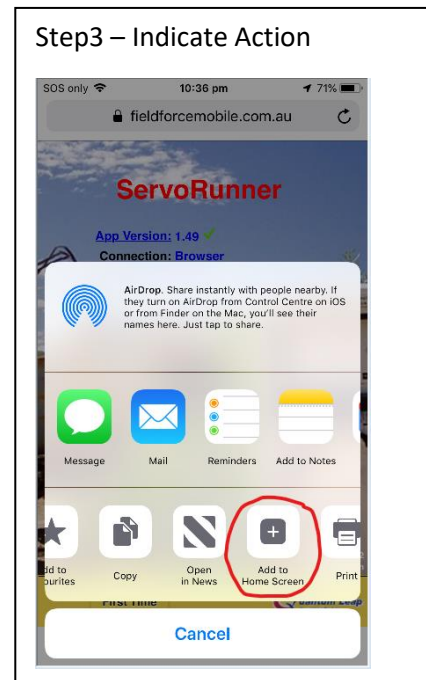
Step3 – Indicate Action

SOS only 10:36 pm 71%

fieldforcemobile.com.au

ServoRunner

App Version: 1.49

Connection: Browser

AirDrop. Share instantly with people nearby. If they turn on AirDrop from Control Centre on iOS or from Finder on the Mac, you'll see their names here. Just tap to share.

Message Mail Reminders Add to Notes

dd to ourites Copy Open in News Add to Home Screen Print

First Time

Cancel